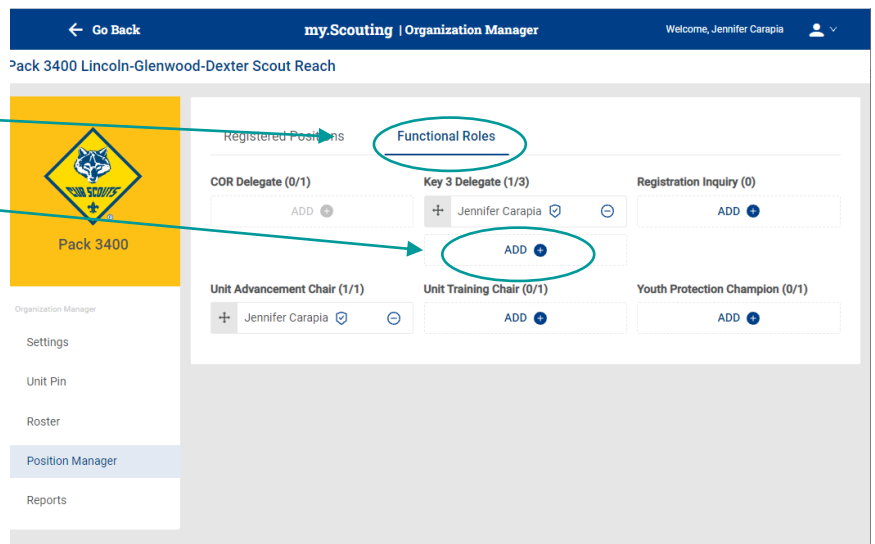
Go Back

my.Scouting | Organization Manager

Welcome, Jennifer Carapia

Pack 3400 Lincoln-Glenwood-Dexter Scout Reach

CUB SCOUTS

Pack 3400

Organization Manager

Settings

Unit Pin

Roster

Position Manager

Reports

Registered Positions

Functional Roles

COR Delegate (0/1)

ADD

Key 3 Delegate (1/3)

Jennifer Carapia

ADD

Registration Inquiry (0)

ADD

Unit Advancement Chair (1/1)

Jennifer Carapia

Unit Training Chair (0/1)

ADD

Youth Protection Champion (0/1)

ADD